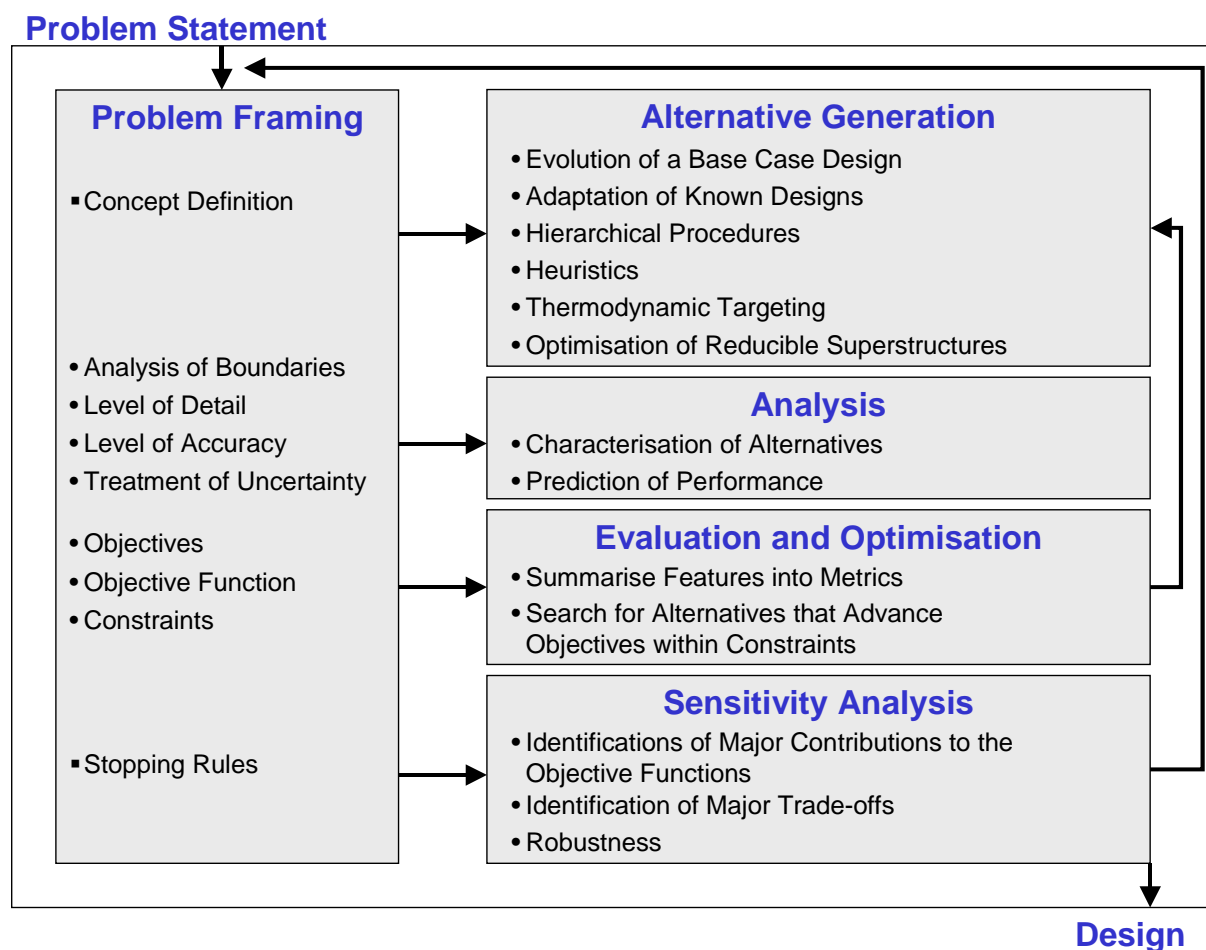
Problem Statement

Problem Framing

▪ Concept Definition

• Analysis of Boundaries
• Level of Detail
• Level of Accuracy
• Treatment of Uncertainty

• Objectives
• Objective Function
• Constraints

▪ Stopping Rules

Alternative Generation

• Evolution of a Base Case Design
• Adaptation of Known Designs
• Hierarchical Procedures
• Heuristics
• Thermodynamic Targeting
• Optimisation of Reducible Superstructures

Analysis

• Characterisation of Alternatives
• Prediction of Performance

Evaluation and Optimisation

• Summarise Features into Metrics
• Search for Alternatives that Advance Objectives within Constraints

Sensitivity Analysis

• Identifications of Major Contributions to the Objective Functions
• Identification of Major Trade-offs
• Robustness

Design